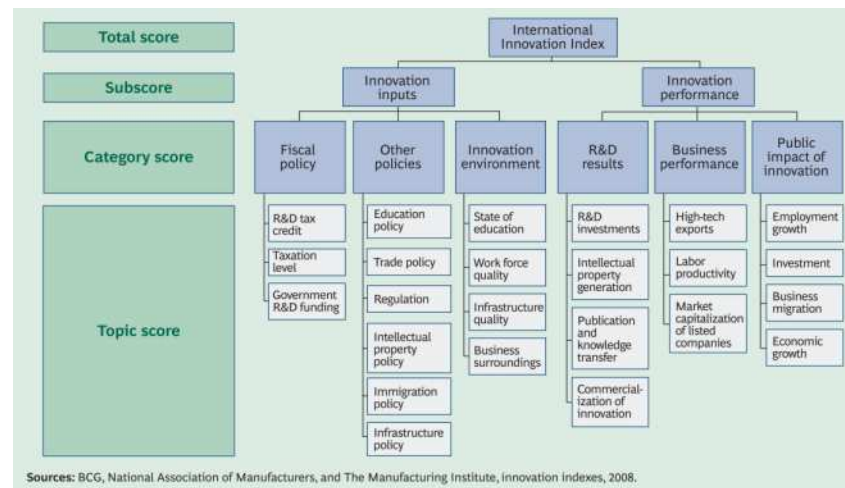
Total score

Subscore

Category score

Topic score

International Innovation Index

Innovation inputs

Innovation performance

Fiscal policy

R&D tax credit

Taxation level

Government R&D funding

Other policies

Education policy

Trade policy

Regulation

Intellectual property policy

Immigration policy

Infrastructure policy

Innovation environment

State of education

Work force quality

Infrastructure quality

Business surroundings

R&D results

R&D investments

Intellectual property generation

Publication and knowledge transfer

Commercialization of innovation

Business performance

High-tech exports

Labor productivity

Market capitalization of listed companies

Public impact of innovation

Employment growth

Investment

Business migration

Economic growth

Sources: BCG, National Association of Manufacturers, and The Manufacturing Institute, innovation indexes, 2008.